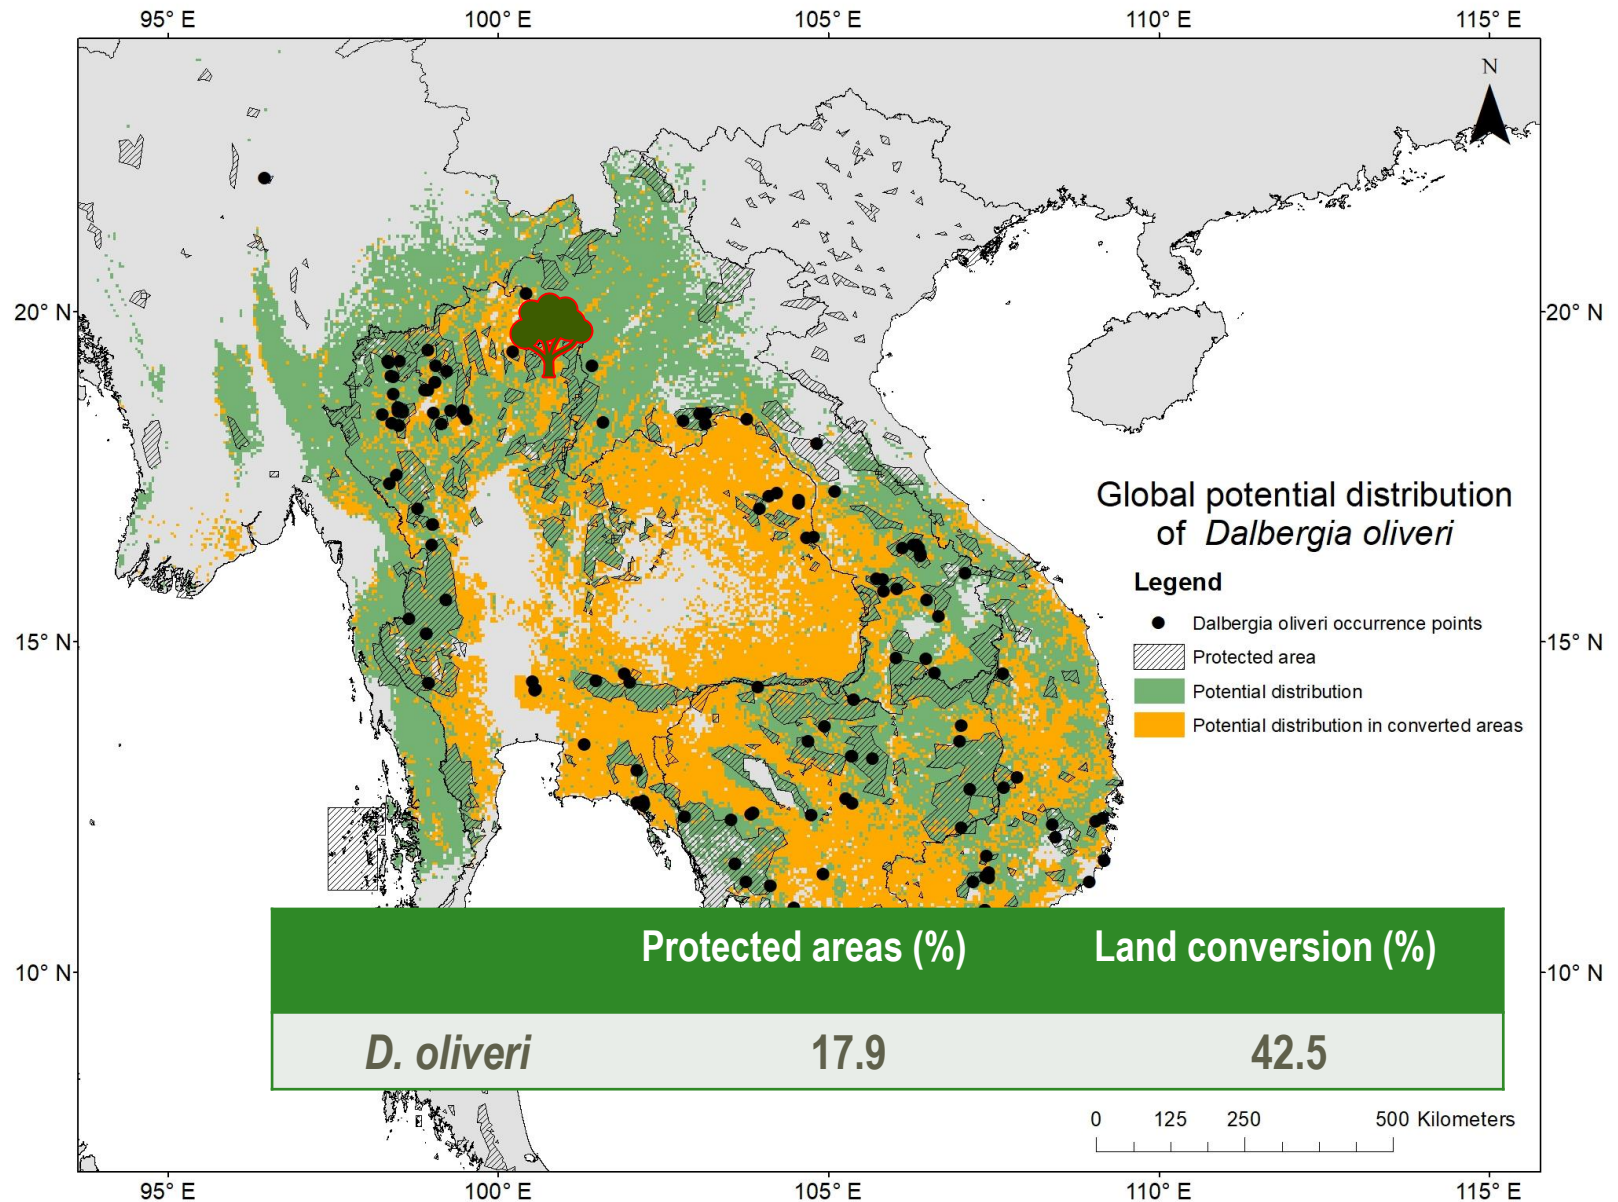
95° E 100° E 105° E 110° E 115° E

N

20° N
15° N
10° N

20° N
15° N
10° N

Global potential distribution of *Dalbergia oliveri*

Legend
Dalbergia oliveri occurrence points
Protected area
Potential distribution
Potential distribution in converted areas

| | Protected areas (%) | Land conversion (%) |
|---|---|---|
| *D. oliveri* | 17.9 | 42.5 |

0 125 250 500 Kilometers

95° E 100° E 105° E 110° E 115° E